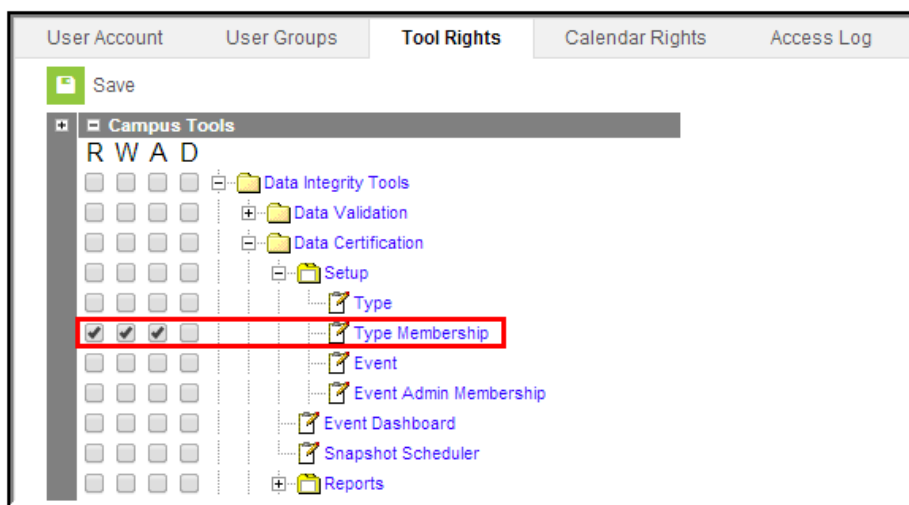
User Account
User Groups
Tool Rights
Calendar Rights
Access Log

Save

Campus Tools
R W A D
Data Integrity Tools
Data Validation
Data Certification
Setup
Type
Type Membership
Event
Event Admin Membership
Event Dashboard
Snapshot Scheduler
Reports